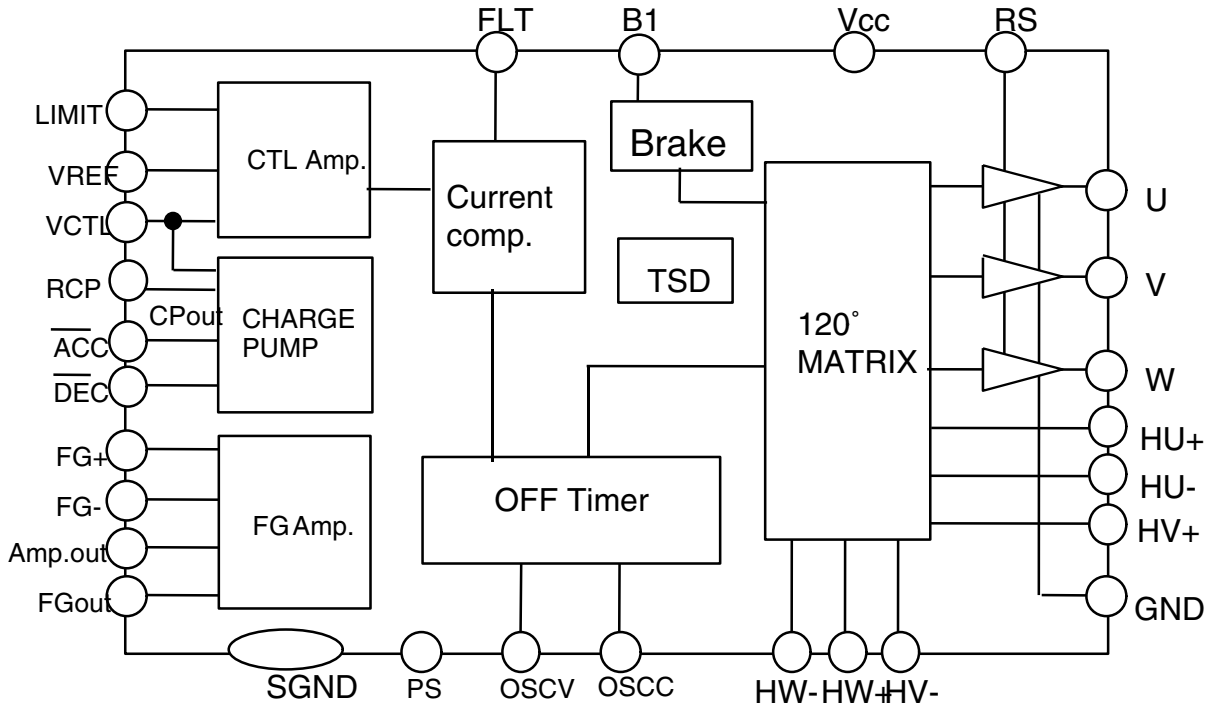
FLT
B1
Vcc
RS
LIMIT
VREF
VCTL
RCP
$\overline{ACC}$
$\overline{DEC}$
FG+
FG-
Amp.out
FGout
CTL Amp.
CHARGE PUMP
CPout
FG Amp.
Current comp.
Brake
TSD
OFF Timer
120˚ MATRIX
U
V
W
HU+
HU-
HV+
GND
SGND
PS
OSCV
OSCC
HW-
HW+
HV-